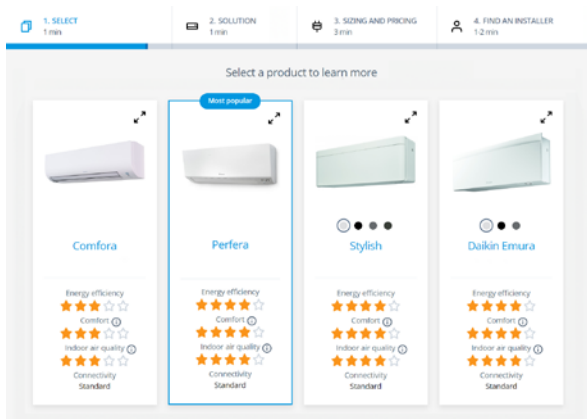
1. SELECT
1 min

2. SOLUTION
1 min

3. SIZING AND PRICING
3 min

4. FIND AN INSTALLER
1-2 min

Select a product to learn more

Comfora

Energy efficiency
Comfort
Indoor air quality
Connectivity
Standard

Most popular

Perfera

Energy efficiency
Comfort
Indoor air quality
Connectivity
Standard

Stylish

Energy efficiency
Comfort
Indoor air quality
Connectivity
Standard

Daikin Emura

Energy efficiency
Comfort
Indoor air quality
Connectivity
Standard